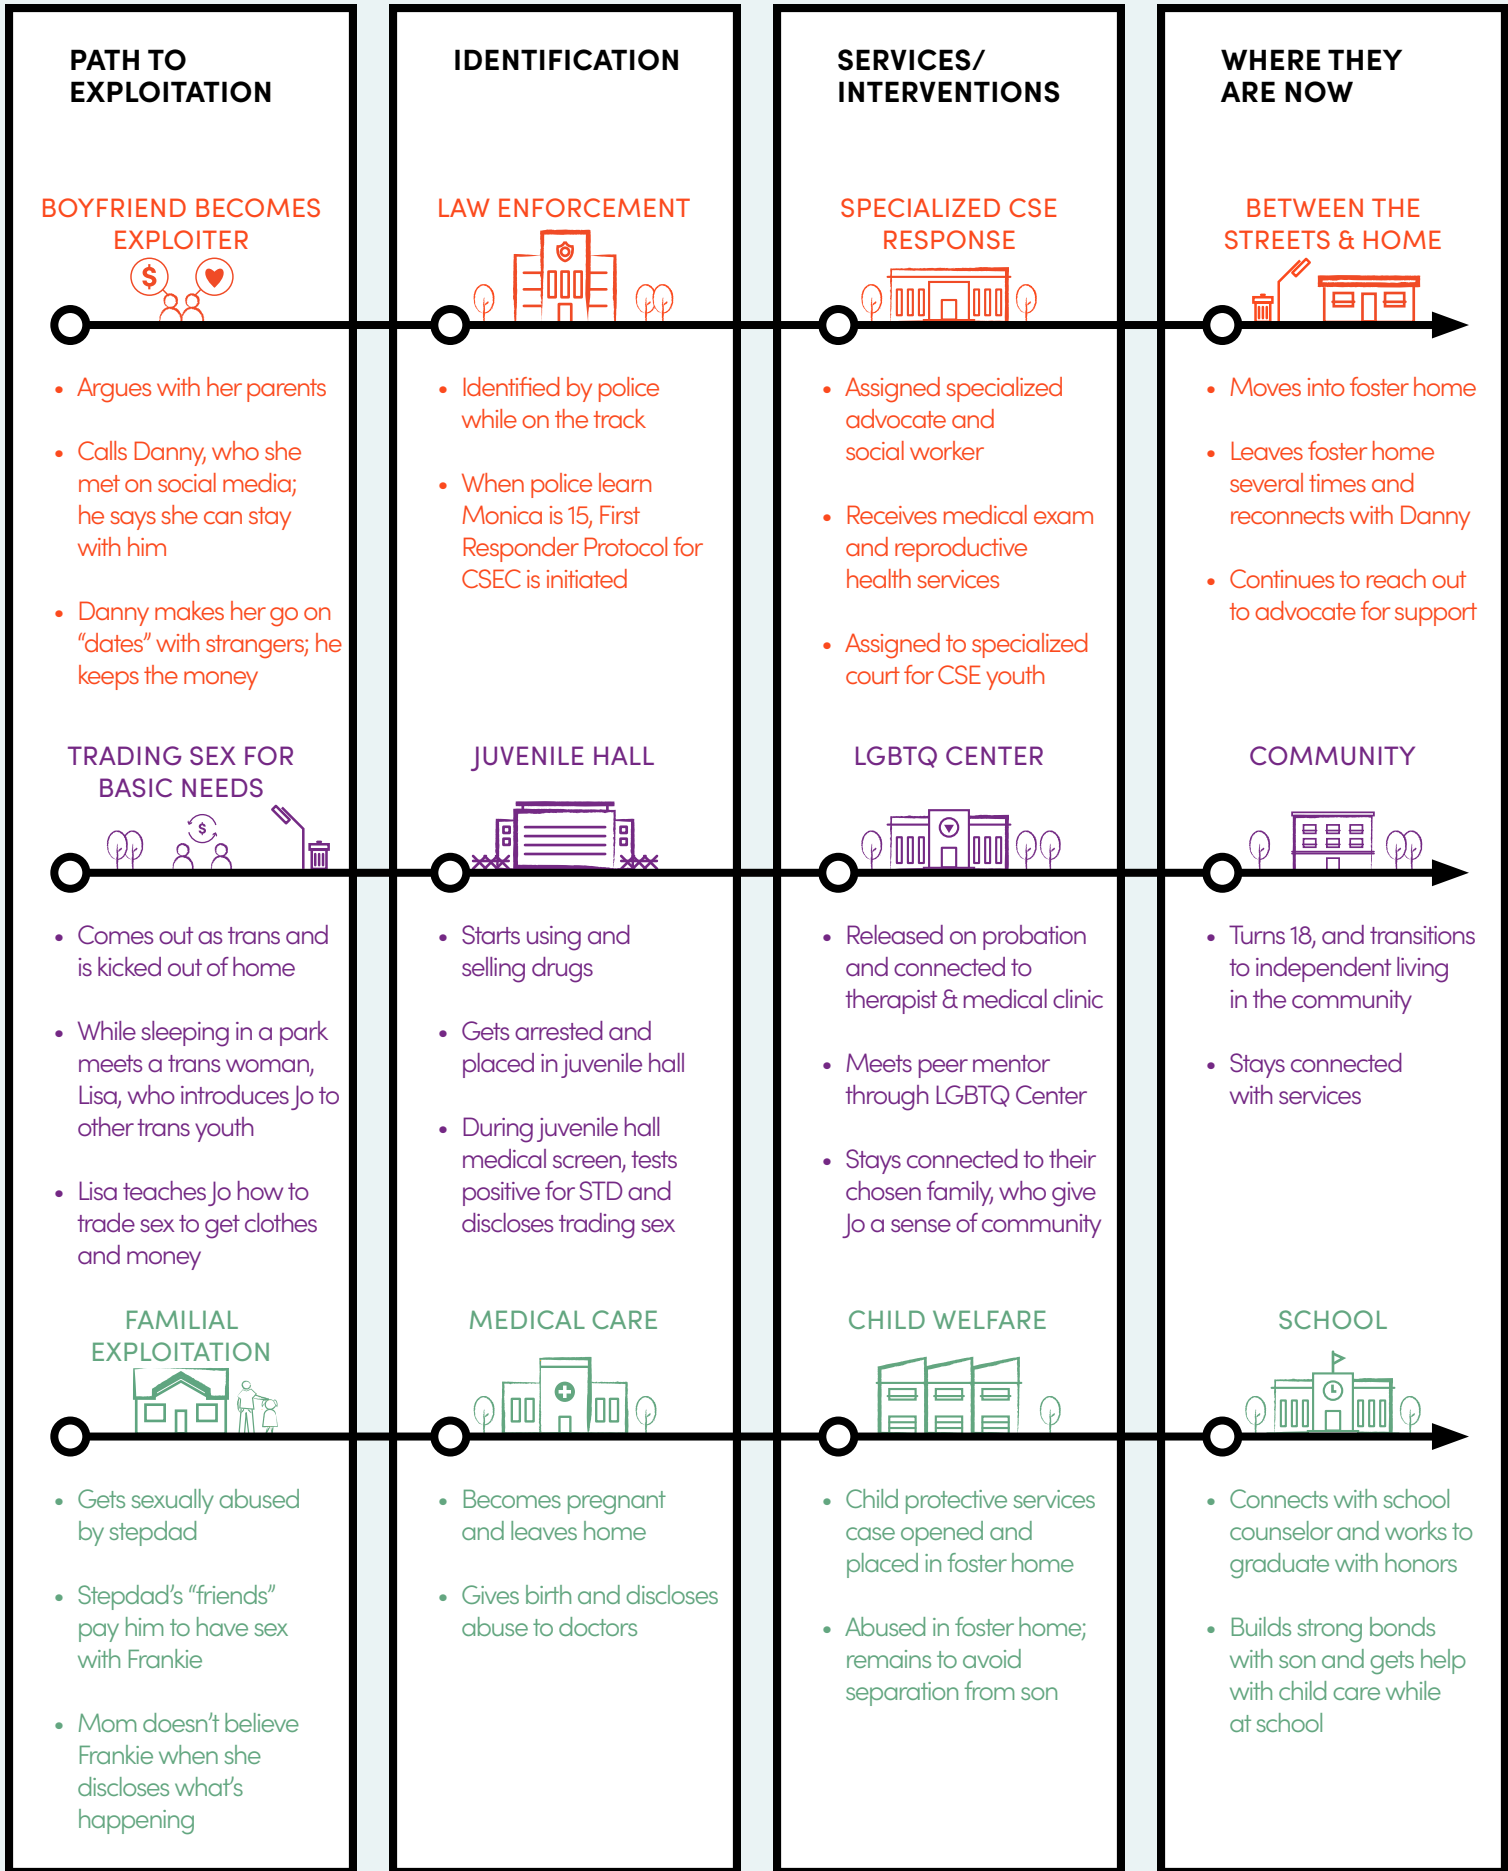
PATH TO EXPLOITATION

BOYFRIEND BECOMES EXPLOITER

- Argues with her parents
- Calls Danny, who she met on social media; he says she can stay with him
- Danny makes her go on "dates" with strangers; he keeps the money

TRADING SEX FOR BASIC NEEDS

- Comes out as trans and is kicked out of home
- While sleeping in a park meets a trans woman, Lisa, who introduces Jo to other trans youth
- Lisa teaches Jo how to trade sex to get clothes and money

FAMILIAL EXPLOITATION

- Gets sexually abused by stepdad
- Stepdad's "friends" pay him to have sex with Frankie
- Mom doesn't believe Frankie when she discloses what's happening

IDENTIFICATION

LAW ENFORCEMENT

- Identified by police while on the track
- When police learn Monica is 15, First Responder Protocol for CSEC is initiated

JUVENILE HALL

- Starts using and selling drugs
- Gets arrested and placed in juvenile hall
- During juvenile hall medical screen, tests positive for STD and discloses trading sex

MEDICAL CARE

- Becomes pregnant and leaves home
- Gives birth and discloses abuse to doctors

SERVICES/ INTERVENTIONS

SPECIALIZED CSE RESPONSE

- Assigned specialized advocate and social worker
- Receives medical exam and reproductive health services
- Assigned to specialized court for CSE youth

LGBTQ CENTER

- Released on probation and connected to therapist & medical clinic
- Meets peer mentor through LGBTQ Center
- Stays connected to their chosen family, who give Jo a sense of community

CHILD WELFARE

- Child protective services case opened and placed in foster home
- Abused in foster home; remains to avoid separation from son

WHERE THEY ARE NOW

BETWEEN THE STREETS & HOME

- Moves into foster home
- Leaves foster home several times and reconnects with Danny
- Continues to reach out to advocate for support

COMMUNITY

- Turns 18, and transitions to independent living in the community
- Stays connected with services

SCHOOL

- Connects with school counselor and works to graduate with honors
- Builds strong bonds with son and gets help with child care while at school